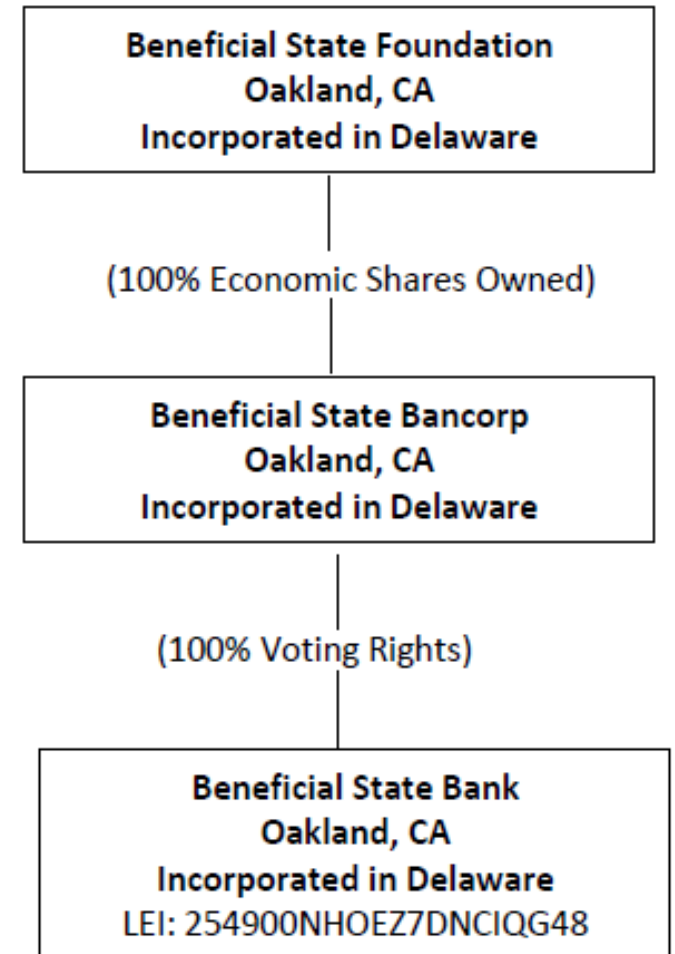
Beneficial State Foundation
Oakland, CA
Incorporated in Delaware

(100% Economic Shares Owned)

Beneficial State Bancorp
Oakland, CA
Incorporated in Delaware

(100% Voting Rights)

Beneficial State Bank
Oakland, CA
Incorporated in Delaware
LEI: 254900NHOEZ7DNCIQG48